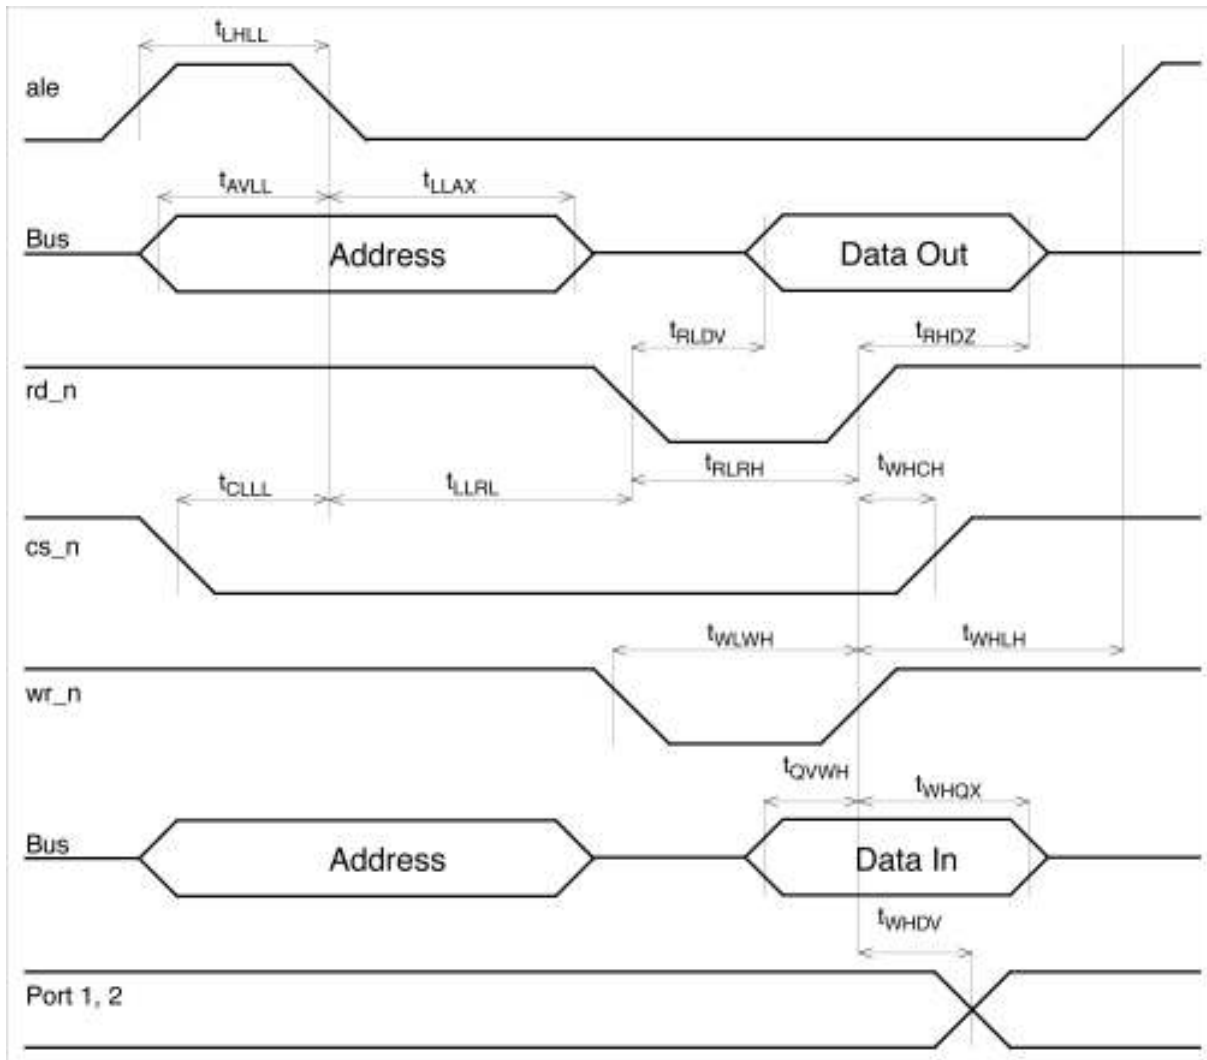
$t_{LHLL}$

ale

$t_{AVLL}$ $t_{LLAX}$

Bus Address Data Out

$t_{RLDV}$ $t_{RHDZ}$

rd_n

$t_{RLRH}$ $t_{WHCH}$

$t_{CLLL}$ $t_{LLRL}$

cs_n

$t_{WLWH}$ $t_{WHLH}$

wr_n

$t_{QVWH}$ $t_{WHQX}$

Bus Address Data In

$t_{WHDV}$

Port 1, 2